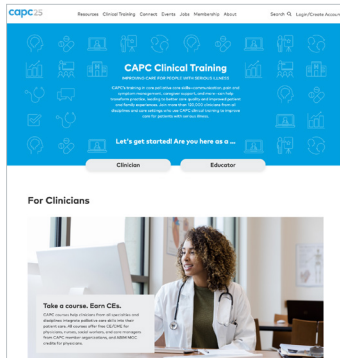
capc 25

Resources Clinical Training Connect Events Jobs Membership About

Search Login/Create Account

CAPC Clinical Training

IMPROVING CARE FOR PEOPLE WITH SERIOUS ILLNESS

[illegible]

Let's get started! Are you here as a ...

Clinician

Educator

For Clinicians

Take a course. Earn CEs.

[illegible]